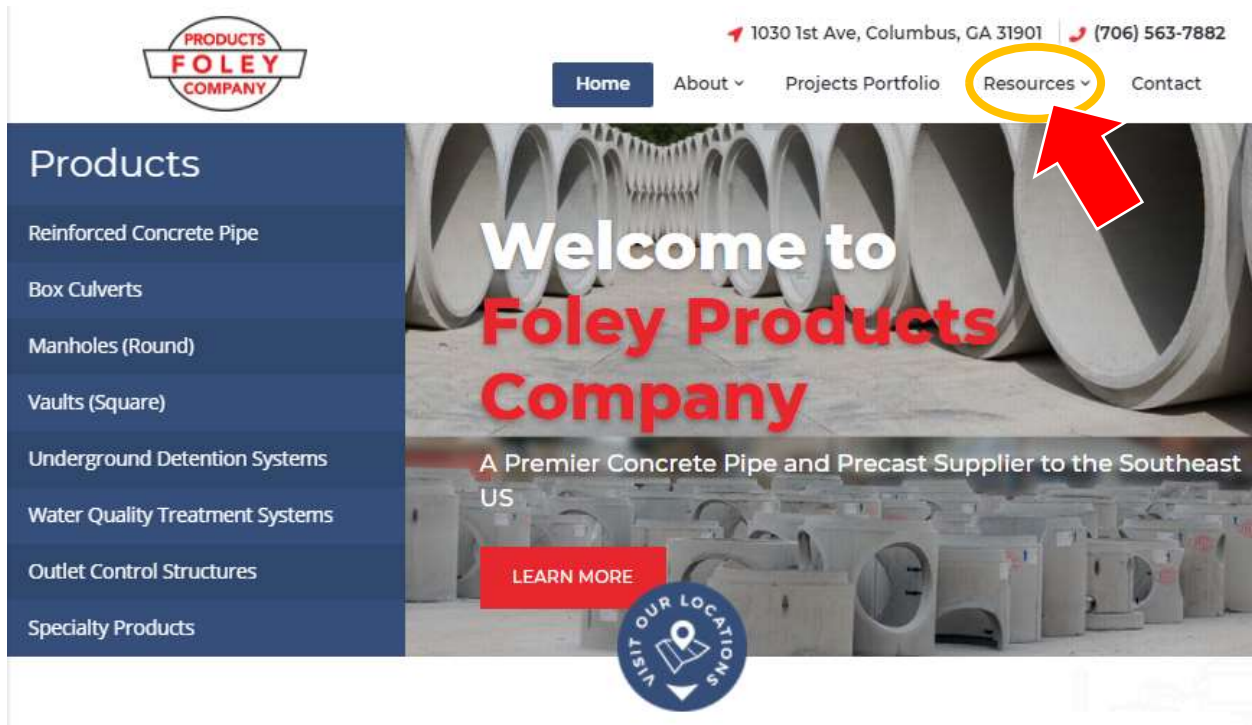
PRODUCTS
FOLEY
COMPANY

1030 1st Ave, Columbus, GA 31901 (706) 563-7882

Home About Projects Portfolio Resources Contact

Products

Reinforced Concrete Pipe

Box Culverts

Manholes (Round)

Vaults (Square)

Underground Detention Systems

Water Quality Treatment Systems

Outlet Control Structures

Specialty Products

Welcome to Foley Products Company

A Premier Concrete Pipe and Precast Supplier to the Southeast US

LEARN MORE

VISIT OUR LOCATIONS